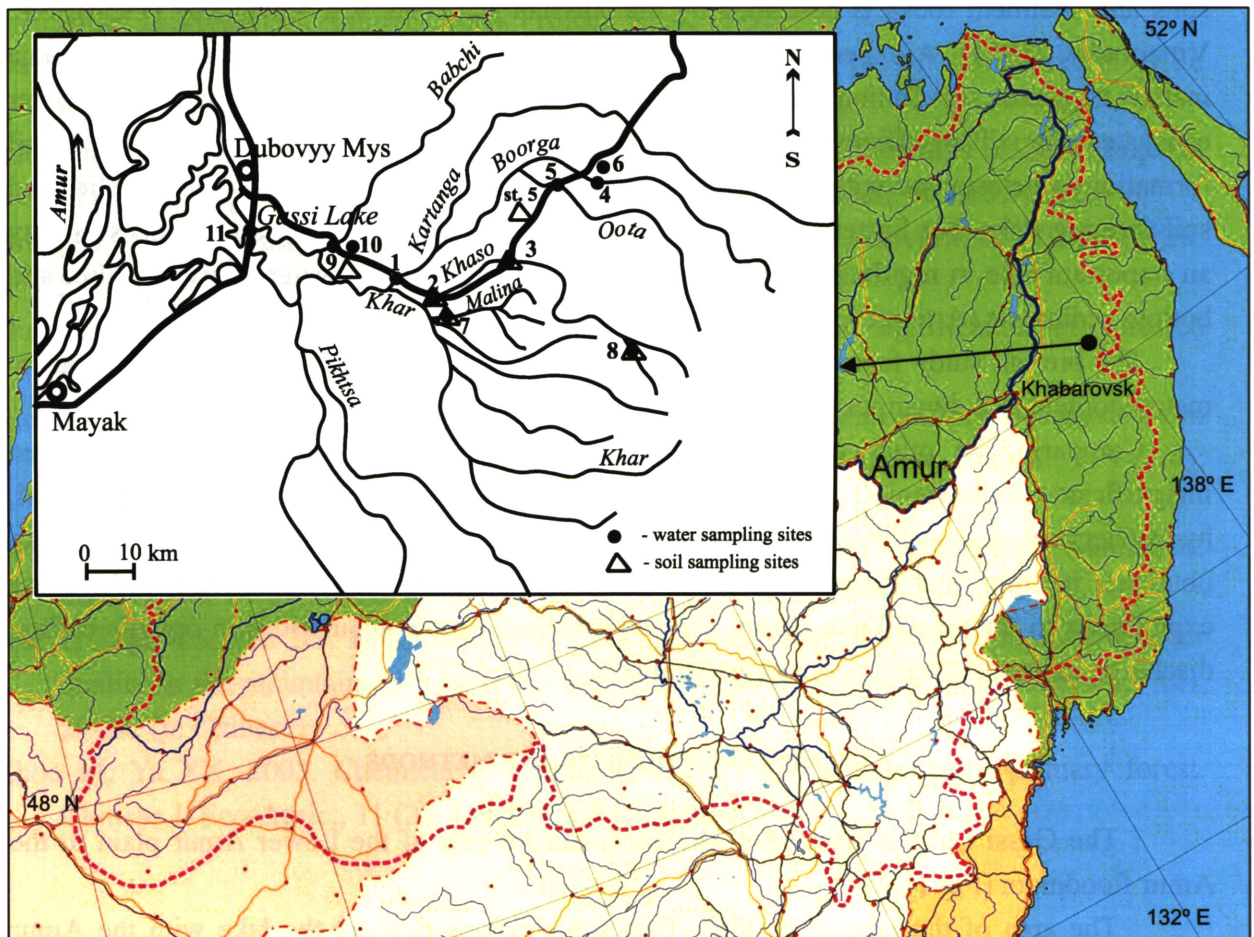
52° N

N

S

Babchi

Dubovyy Mys

Amur

Gassi Lake

Kartanga

Boorga

5

6

4

st. 5

Oota

11

9

10

1

2 Khaso

3

Khar

Malina

7

8

Pikhtsa

Khar

Mayak

Khabarovsk

Amur

138° E

● - water sampling sites

△ - soil sampling sites

0 10 km

48° N

132° E